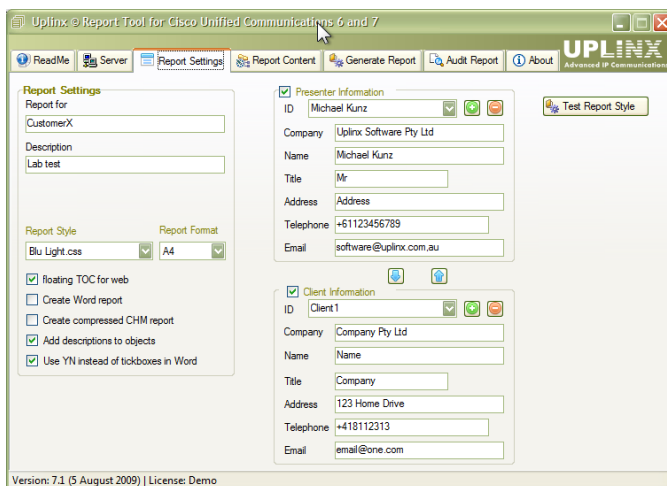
Uplinx © Report Tool for Cisco Unified Communications 6 and 7

ReadMe | Server | Report Settings | Report Content | Generate Report | Audit Report | About

UPLINX
Advanced IP Communication

Report Settings
Report for
CustomerX
Description
Lab test

Report Style
Blu Light.css
Report Format
A4

floating TOC for web
Create Word report
Create compressed CHM report
Add descriptions to objects
Use YN instead of tickboxes in Word

Presenter Information
ID Michael Kunz
Company Uplinx Software Pty Ltd
Name Michael Kunz
Title Mr
Address Address
Telephone +61123456789
Email software@uplinx.com.au

Test Report Style

Client Information
ID Client1
Company Company Pty Ltd
Name Name
Title Company
Address 123 Home Drive
Telephone +418112313
Email email@one.com

Version: 7.1 (5 August 2009) | License: Demo